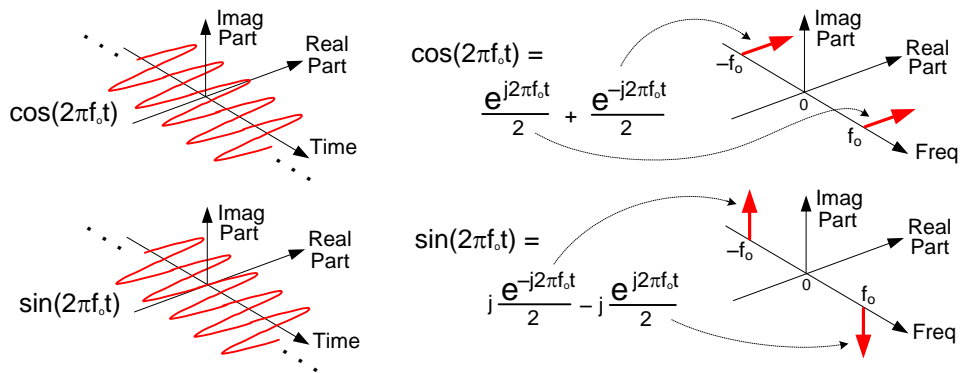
Imag Part

Real Part

$\cos(2\pi f_o t)$

Time

$\cos(2\pi f_o t) = \frac{e^{j2\pi f_o t}}{2} + \frac{e^{-j2\pi f_o t}}{2}$

Imag Part

Real Part

$-f_o$

0

$f_o$

Freq

Imag Part

Real Part

$\sin(2\pi f_o t)$

Time

$\sin(2\pi f_o t) = j\frac{e^{-j2\pi f_o t}}{2} - j\frac{e^{j2\pi f_o t}}{2}$

Imag Part

Real Part

$-f_o$

0

$f_o$

Freq